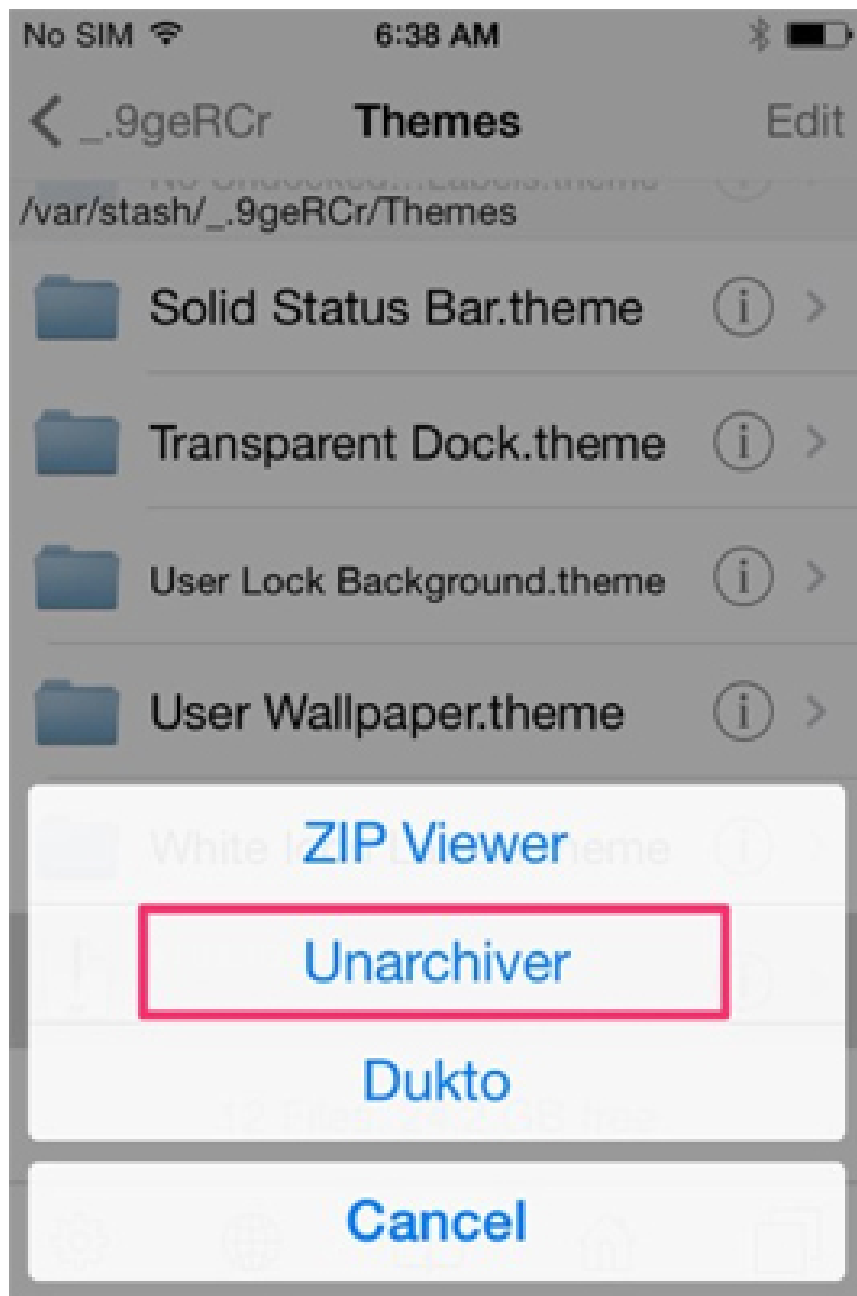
No SIM 6:38 AM

_.9geRCr Themes Edit

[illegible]

/var/stash/_.9geRCr/Themes

Solid Status Bar.theme

Transparent Dock.theme

User Lock Background.theme

User Wallpaper.theme

White Icon L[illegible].theme

ZIP Viewer

Unarchiver

Dukto

12 Files, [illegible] GB free

Cancel